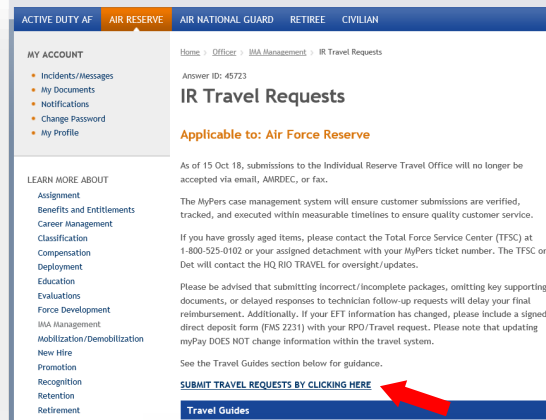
ACTIVE DUTY AF | AIR RESERVE | AIR NATIONAL GUARD | RETIREE | CIVILIAN

MY ACCOUNT
Incidents/Messages
My Documents
Notifications
Change Password
My Profile

LEARN MORE ABOUT
Assignment
Benefits and Entitlements
Career Management
Classification
Compensation
Deployment
Education
Evaluations
Force Development
IMA Management
Mobilization/Demobilization
New Hire
Promotion
Recognition
Retention
Retirement

Home > Officer > IMA Management > IR Travel Requests

Answer ID: 45723

IR Travel Requests

Applicable to: Air Force Reserve

As of 15 Oct 18, submissions to the Individual Reserve Travel Office will no longer be accepted via email, AMRDEC, or fax.

The MyPers case management system will ensure customer submissions are verified, tracked, and executed within measurable timelines to ensure quality customer service.

If you have grossly aged items, please contact the Total Force Service Center (TFSC) at 1-800-525-0102 or your assigned detachment with your MyPers ticket number. The TFSC or Det will contact the HQ RIO TRAVEL for oversight/updates.

Please be advised that submitting incorrect/incomplete packages, omitting key supporting documents, or delayed responses to technician follow-up requests will delay your final reimbursement. Additionally. If your EFT information has changed, please include a signed direct deposit form (FMS 2231) with your RPO/Travel request. Please note that updating myPay DOES NOT change information within the travel system.

See the Travel Guides section below for guidance.

SUBMIT TRAVEL REQUESTS BY CLICKING HERE

Travel Guides